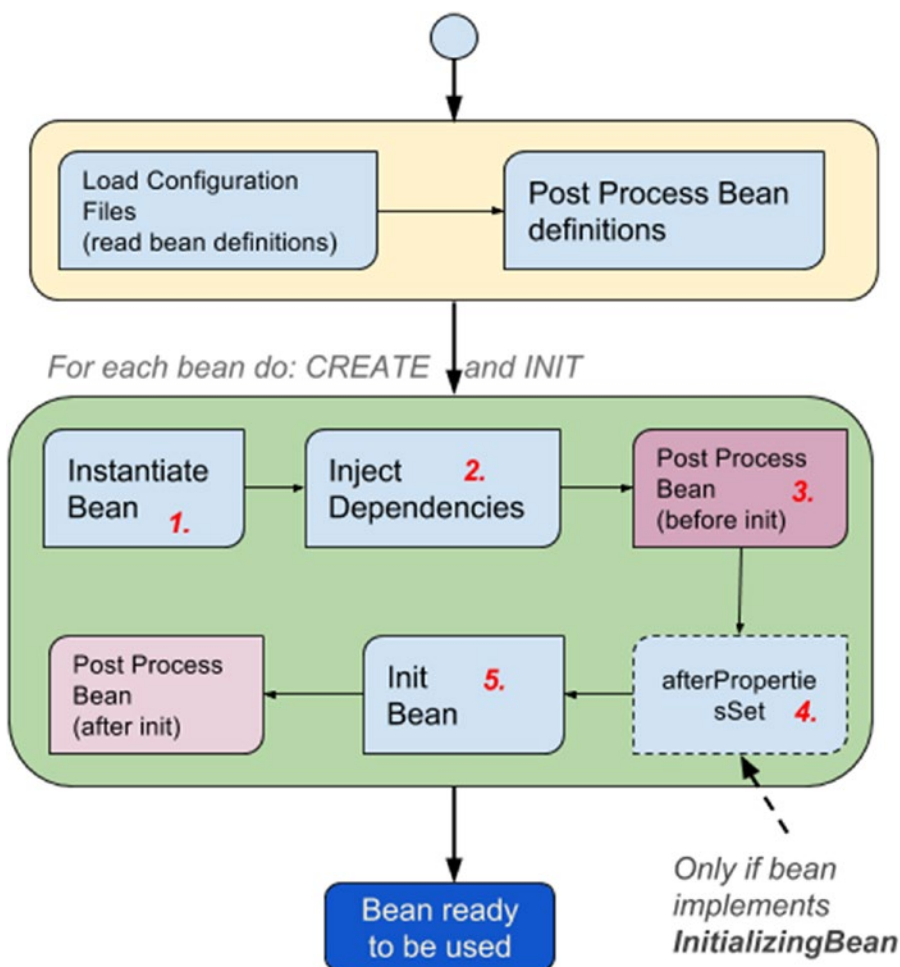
Load Configuration Files (read bean definitions)

Post Process Bean definitions

For each bean do: CREATE and INIT

Instantiate Bean 1.

Inject Dependencies 2.

Post Process Bean (before init) 3.

afterPropertiesSet 4.

Init Bean 5.

Post Process Bean (after init)

Only if bean implements **InitializingBean**

Bean ready to be used